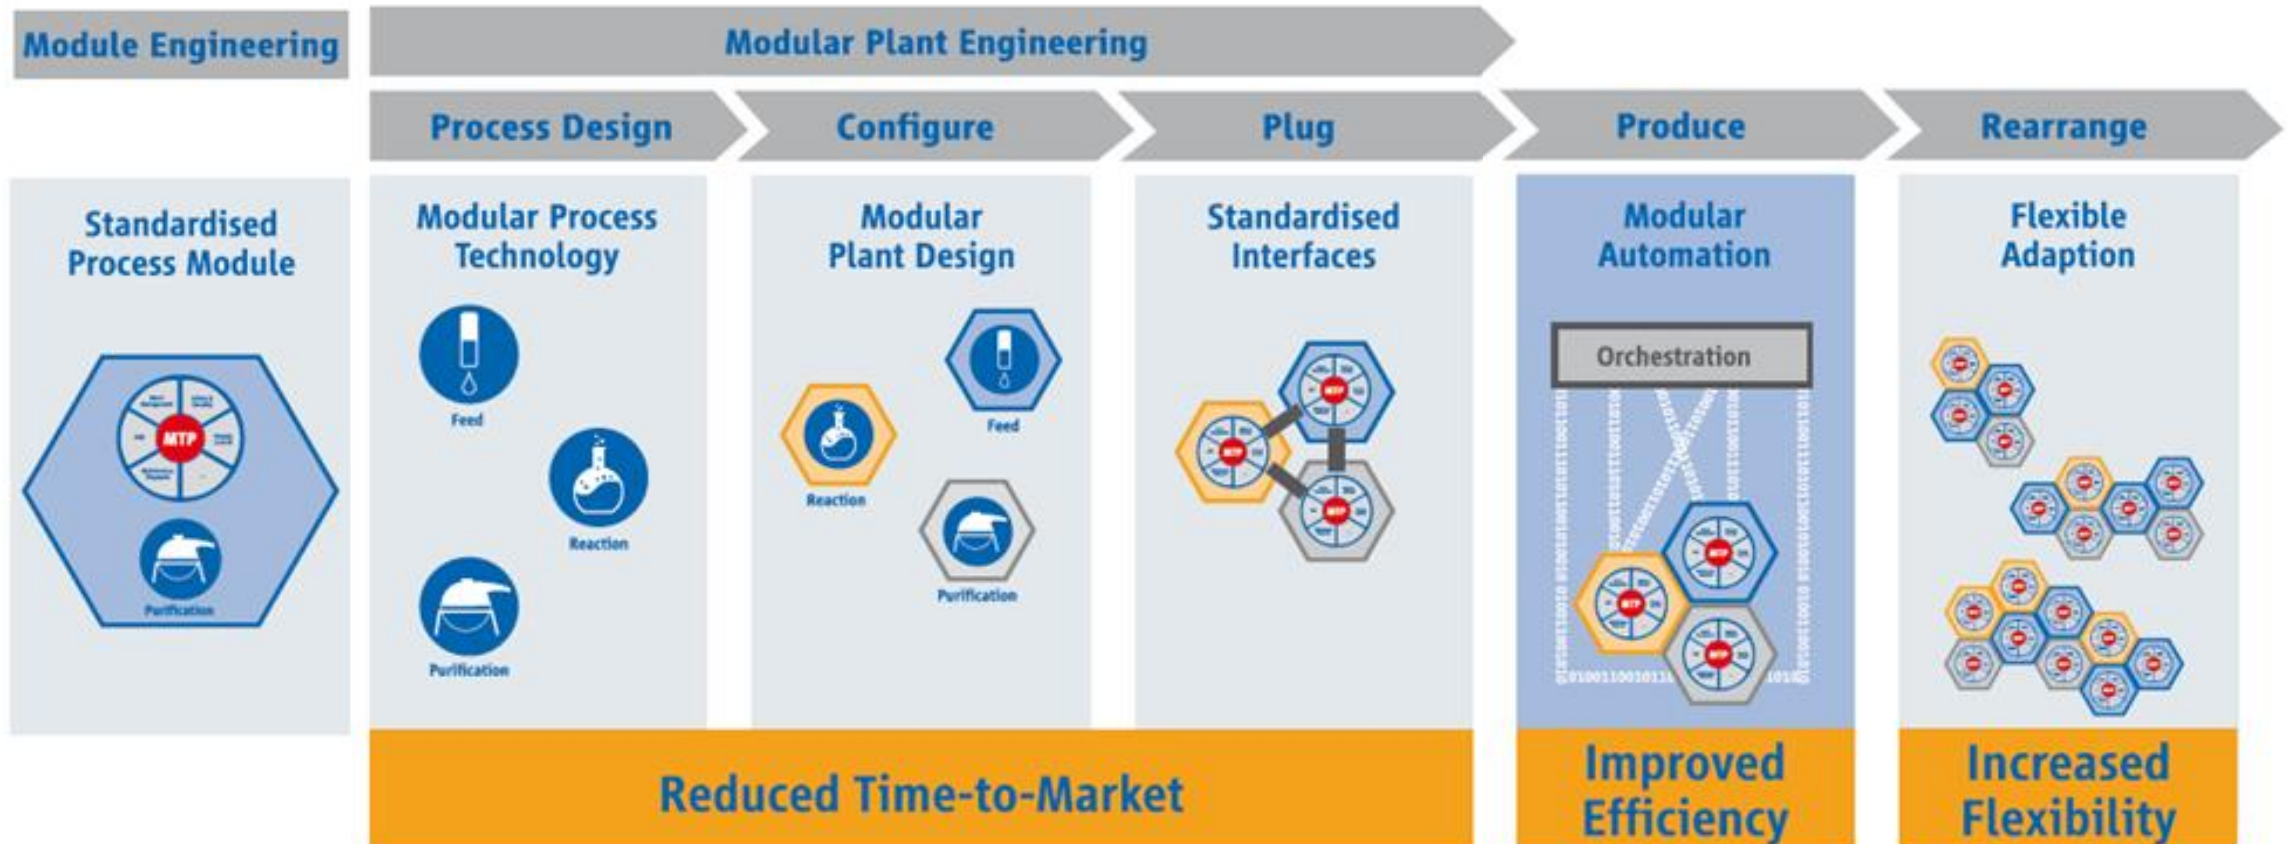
Module Engineering

Modular Plant Engineering

Process Design

Configure

Plug

Produce

Rearrange

Standardised Process Module

MTP

Purification

Modular Process Technology

Feed

Reaction

Purification

Modular Plant Design

Feed

Reaction

Purification

Standardised Interfaces

MTP

MTP

MTP

Modular Automation

Orchestration

MTP

MTP

MTP

Flexible Adaption

Reduced Time-to-Market

Improved Efficiency

Increased Flexibility